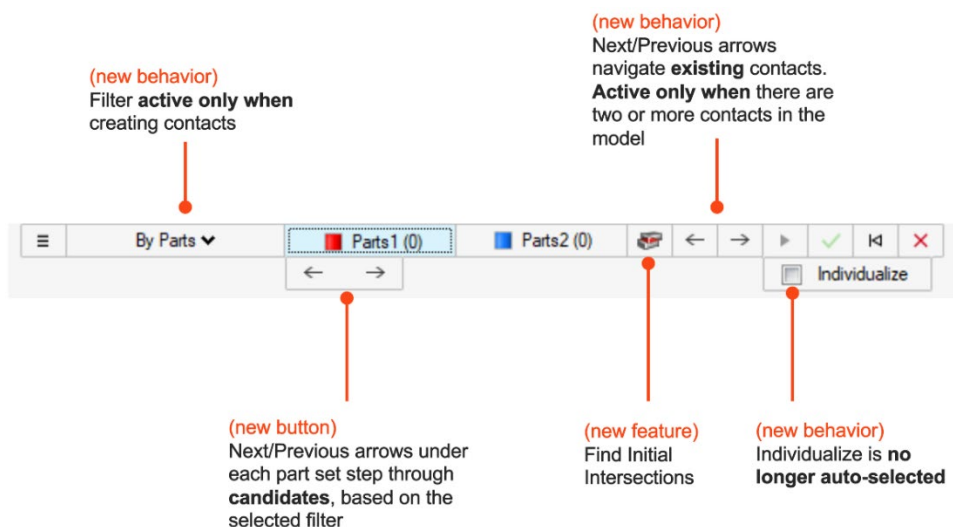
(new behavior)
Next/Previous arrows navigate **existing** contacts. **Active only when** there are two or more contacts in the model

(new behavior)
Filter **active only when** creating contacts

≡ By Parts ⌄ Parts1 (0) Parts2 (0) ← → ▸ ✓ ⏮ ✕

← →

Individualize

(new button)
Next/Previous arrows under each part set step through **candidates**, based on the selected filter

(new feature)
Find Initial Intersections

(new behavior)
Individualize is **no longer auto-selected**